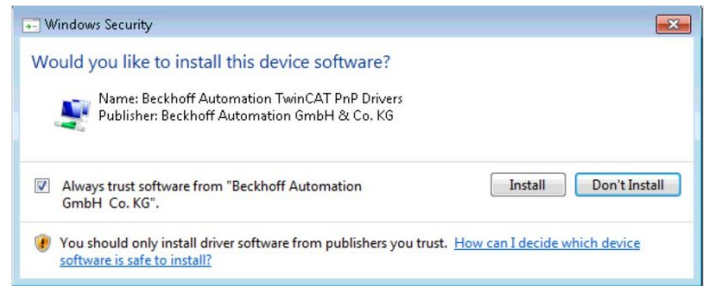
Windows Security

Would you like to install this device software?

Name: Beckhoff Automation TwinCAT PnP Drivers
Publisher: Beckhoff Automation GmbH & Co. KG

Always trust software from "Beckhoff Automation GmbH Co. KG".

Install

Don't Install

You should only install driver software from publishers you trust. How can I decide which device software is safe to install?